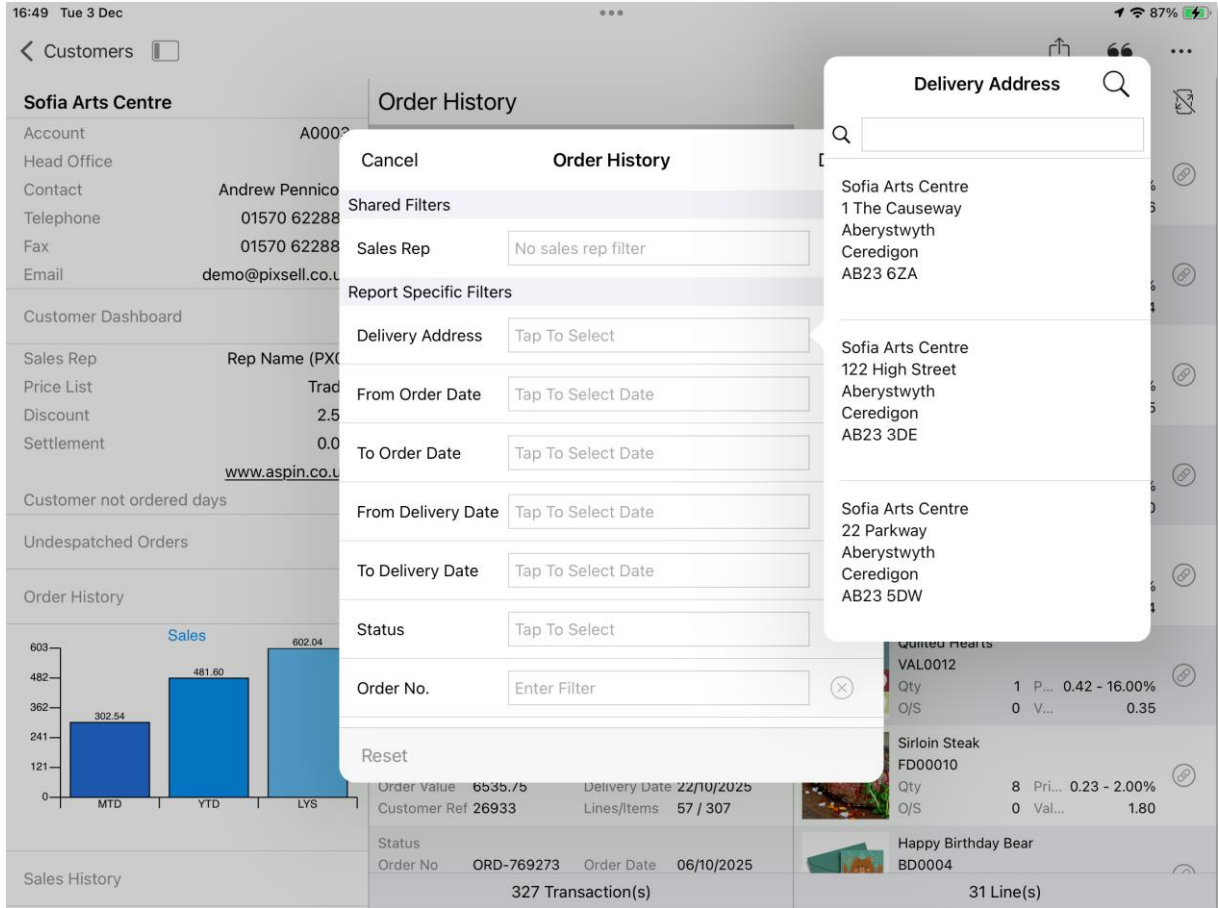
16:49 Tue 3 Dec
87%

Customers

Sofia Arts Centre
Account A000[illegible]
Head Office
Contact Andrew Pennico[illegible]
Telephone 01570 62288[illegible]
Fax 01570 62288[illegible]
Email demo@pixsell.co.u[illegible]

Customer Dashboard

Sales Rep Rep Name (PX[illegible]
Price List Trad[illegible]
Discount 2.5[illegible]
Settlement 0.0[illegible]
www.aspin.co.u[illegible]

Customer not ordered days

Undespatched Orders

Order History

Sales
603
482
362
241
121
0
302.54
481.60
602.04
MTD
YTD
LYS

Sales History

Order History

Cancel
Order History
D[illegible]

Shared Filters
Sales Rep
No sales rep filter

Report Specific Filters
Delivery Address
Tap To Select
From Order Date
Tap To Select Date
To Order Date
Tap To Select Date
From Delivery Date
Tap To Select Date
To Delivery Date
Tap To Select Date
Status
Tap To Select
Order No.
Enter Filter

Reset

Order Value 6535.75
Delivery Date 22/10/2025
Customer Ref 26933
Lines/Items 57 / 307
Status
Order No ORD-769273
Order Date 06/10/2025
327 Transaction(s)

Delivery Address

Sofia Arts Centre
1 The Causeway
Aberystwyth
Ceredigon
AB23 6ZA

Sofia Arts Centre
122 High Street
Aberystwyth
Ceredigon
AB23 3DE

Sofia Arts Centre
22 Parkway
Aberystwyth
Ceredigon
AB23 5DW

Quilted Hearts
VAL0012
Qty 1 P... 0.42 - 16.00%
O/S 0 V... 0.35

Sirloin Steak
FD00010
Qty 8 Pri... 0.23 - 2.00%
O/S 0 Val... 1.80

Happy Birthday Bear
BD0004

31 Line(s)